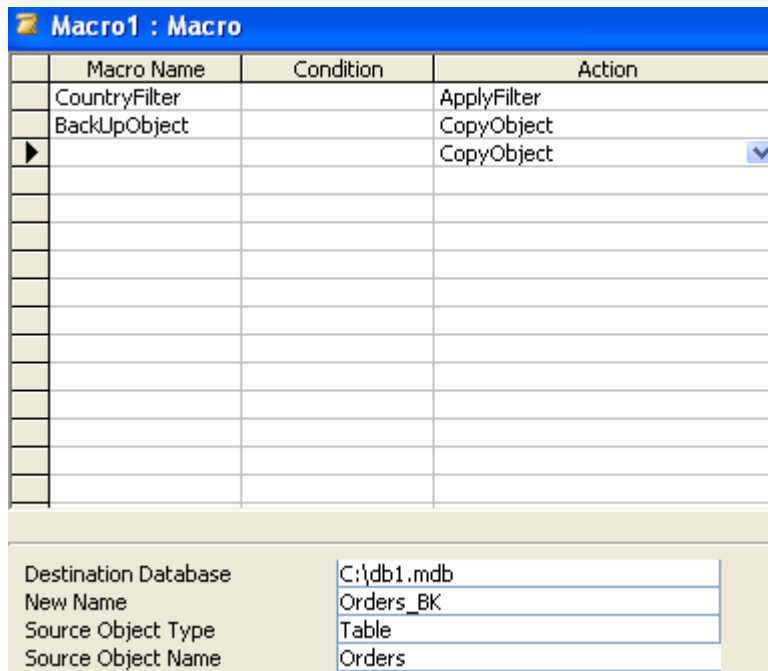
Macro1 : Macro

| Macro Name | Condition | Action |
|---|---|---|
| CountryFilter | | ApplyFilter |
| BackUpObject | | CopyObject |
| | | CopyObject |

| | |
|---|---|
| Destination Database | C:\db1.mdb |
| New Name | Orders_BK |
| Source Object Type | Table |
| Source Object Name | Orders |